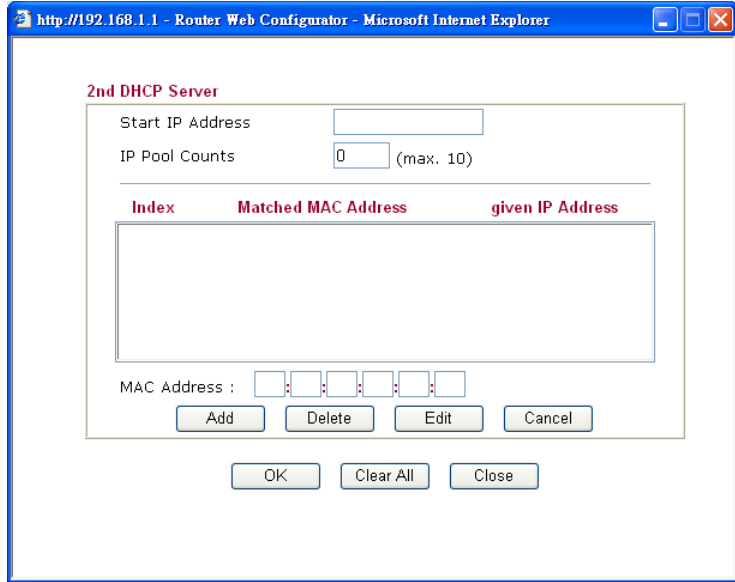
http://192.168.1.1 - Router Web Configurator - Microsoft Internet Explorer

2nd DHCP Server

Start IP Address

IP Pool Counts 0 (max. 10)

| Index | Matched MAC Address | given IP Address |
|---|---|---|

MAC Address : : : : : :

Add Delete Edit Cancel

OK Clear All Close